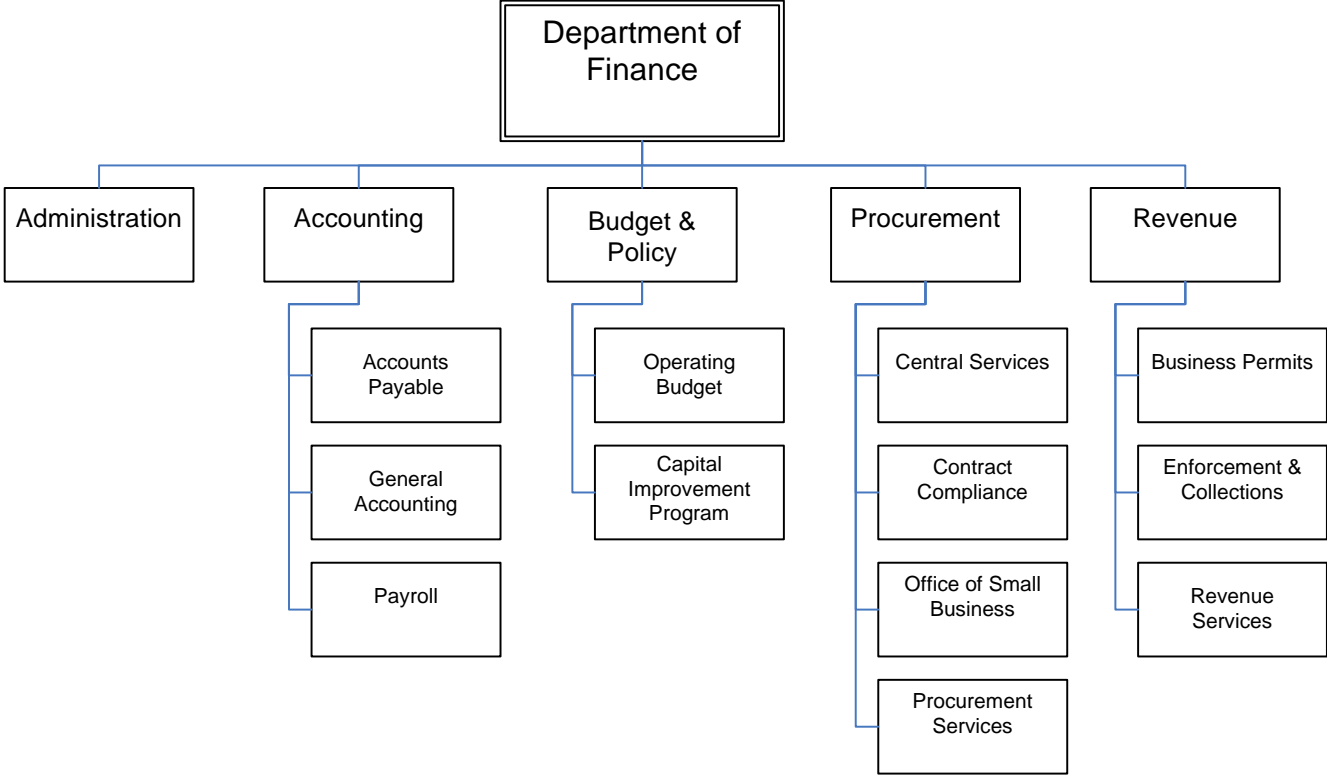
Department of Finance

Administration

Accounting

Accounts Payable

General Accounting

Payroll

Budget & Policy

Operating Budget

Capital Improvement Program

Procurement

Central Services

Contract Compliance

Office of Small Business

Procurement Services

Revenue

Business Permits

Enforcement & Collections

Revenue Services